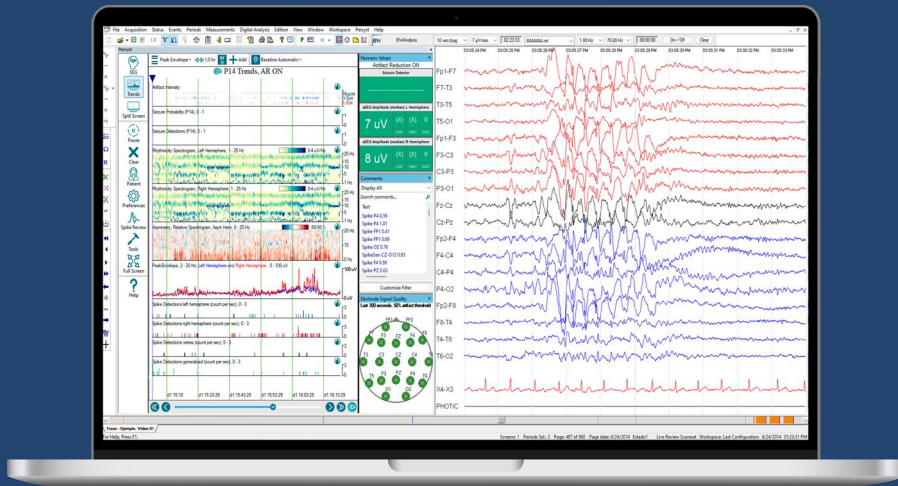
File Acquisition Status Events Periods Measurements Digital Analysis Edition View Window Workspace Persyst Help

Persyst

EEG
Trends
Split Screen
Pause
Clear
Patient
Preferences
Spike Review
Tools
Full Screen
Help

Peak Envelope
1.0 hr
Add
Baseline Automatic

P14 Trends, AR ON

Artifact Intensity
Seizure Probability (P14), 0 - 1
Seizure Detections (P14), 0 - 1
Rhythmicity Spectrogram, Left Hemisphere, 1 - 25 Hz
Rhythmicity Spectrogram, Right Hemisphere, 1 - 25 Hz
Asymmetry, Relative Spectrogram, Asym Hemi, 0 - 20 Hz
Peak Envelope, 2 - 20 Hz, Left Hemisphere and Right Hemisphere, 0 - 100 uV
Spike Detections left hemisphere (count per sec), 0 - 3
Spike Detections right hemisphere (count per sec), 0 - 3
Spike Detections vertex (count per sec), 0 - 3
Spike Detections generalized (count per sec), 0 - 3

d1 15:10
d1 15:33:29
d1 15:43:29
d1 15:53:29
d1 16:03:29
d1 16:13:29

Numeric Values
Artifact Reduction ON
Seizure Detector
aEEG Amplitude (median) L Hemisphere
7 uV
aEEG Amplitude (median) R Hemisphere
8 uV

Comments
Display All
Search comments...
Text
Spike F4 0.59
Spike F4 1.01
Spike FP1 0.41
Spike F4 0.66
Spike O2 0.76
SpikeGen CZ-O1 0.93
Spike F4 0.59
Spike PZ 0.63
Customize Filter

Electrode Signal Quality
Last 300 seconds, 50% artifact threshold
FP1 FP2
F7 F3 FZ F4 F8
T3 C3 CZ C4 T4
T5 P3 PZ P4 T6
O1 O2

10 sec/page
7 µV/mm
02:23:37
BANANA.rel
1.00 Hz
70.00 Hz
On / Off
Clear

Fp1-F7
F7-T3
T3-T5
T5-O1
Fp1-F3
F3-C3
C3-P3
P3-O1
Fz-Cz
Cz-Pz
Fp2-F4
F4-C4
C4-P4
P4-O2
Fp2-F8
F8-T4
T4-T6
T6-O2
X4-X3
PHOTIC

Trace - Olympic_Video 01
For Help, Press F1
Screens: 1 Periods Sel.: 3 Page: 407 of 860 Page date: 6/24/2014 Estado1 Live Review Scorenet Workspace: Last Configuration 6/24/2014 05:23:31 PM